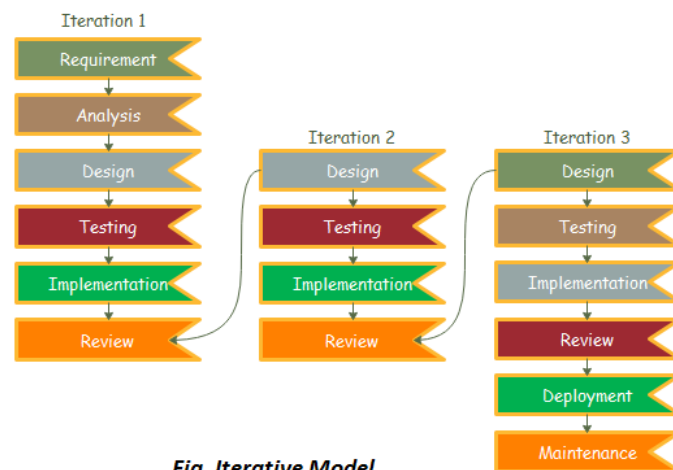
Iteration 1
Requirement
Analysis
Design
Testing
Implementation
Review

Iteration 2
Design
Testing
Implementation
Review

Iteration 3
Design
Testing
Implementation
Review
Deployment
Maintenance

Fig. Iterative Model